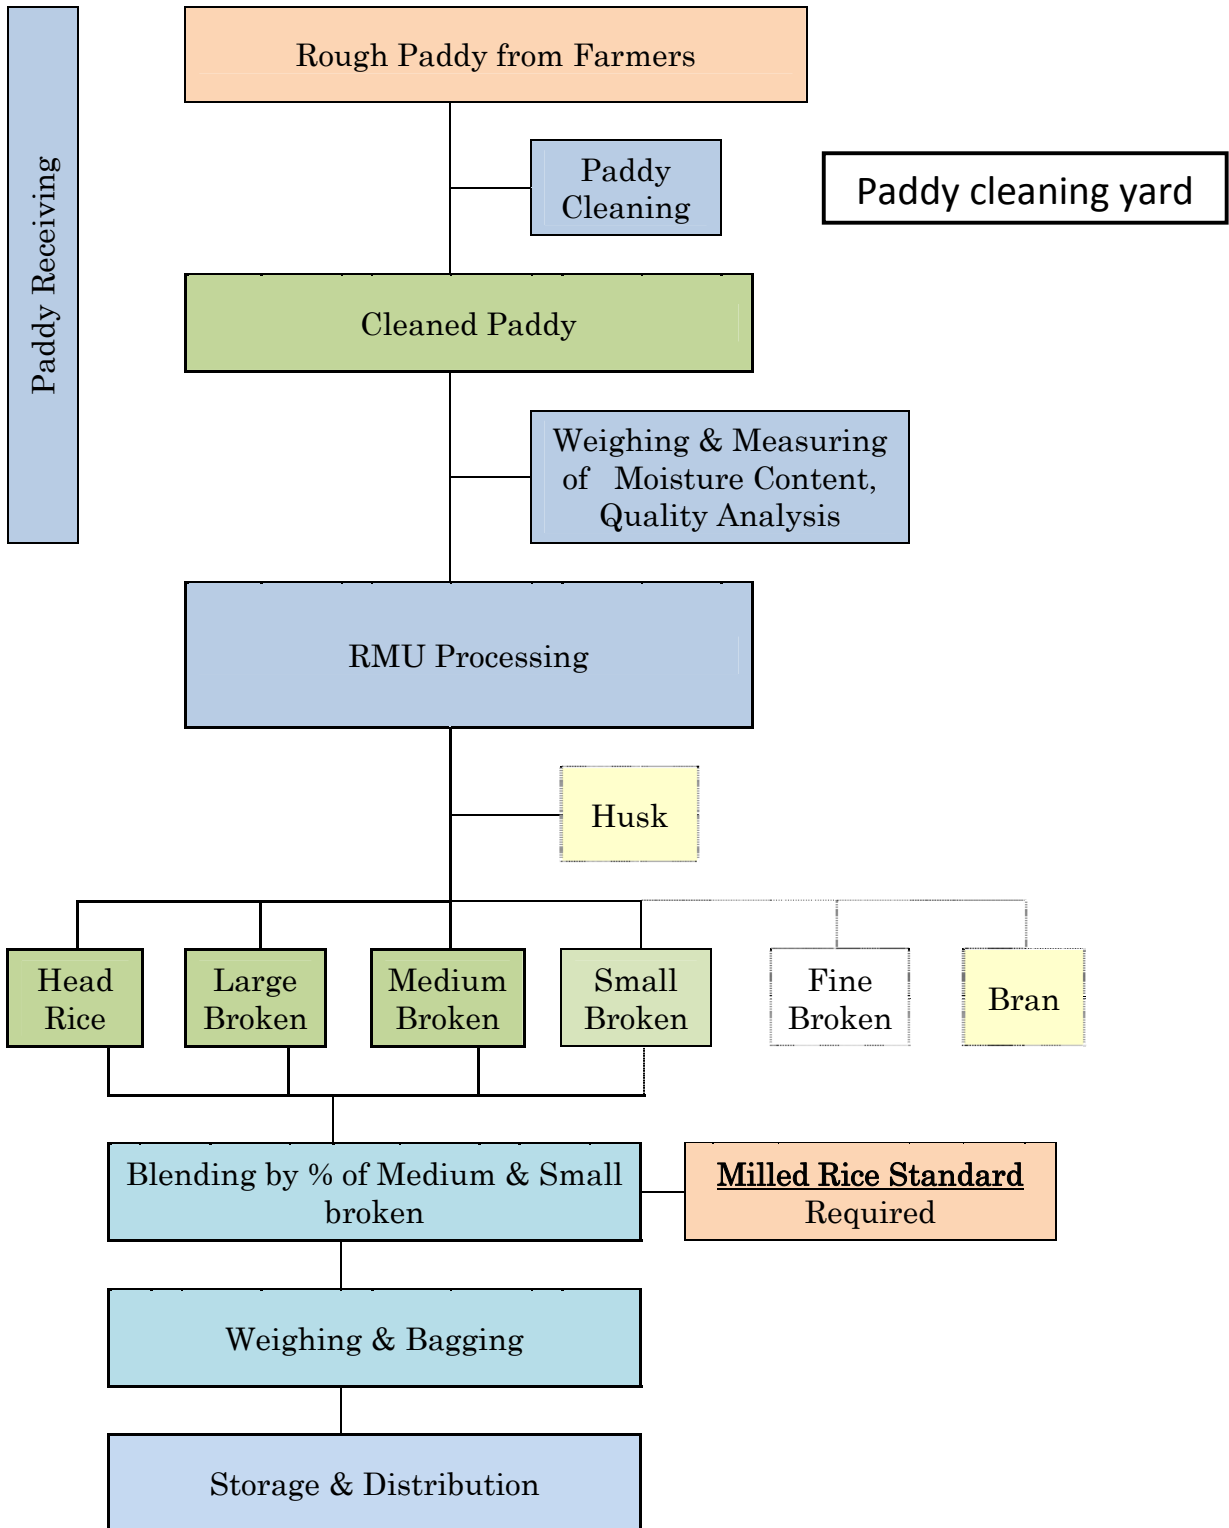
Paddy Receiving

Rough Paddy from Farmers

Paddy Cleaning

Paddy cleaning yard

Cleaned Paddy

Weighing & Measuring of Moisture Content, Quality Analysis

RMU Processing

Husk

Head Rice

Large Broken

Medium Broken

Small Broken

Fine Broken

Bran

Blending by % of Medium & Small broken

Milled Rice Standard Required

Weighing & Bagging

Storage & Distribution